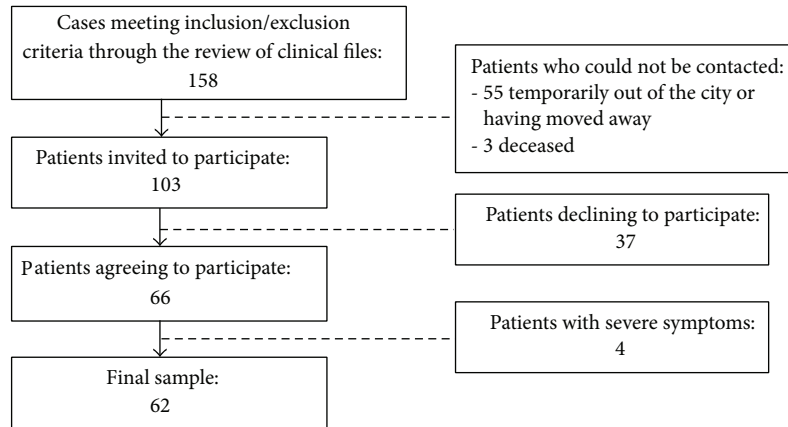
Cases meeting inclusion/exclusion criteria through the review of clinical files: 158

Patients who could not be contacted:
- 55 temporarily out of the city or having moved away
- 3 deceased

Patients invited to participate: 103

Patients declining to participate: 37

Patients agreeing to participate: 66

Patients with severe symptoms: 4

Final sample: 62